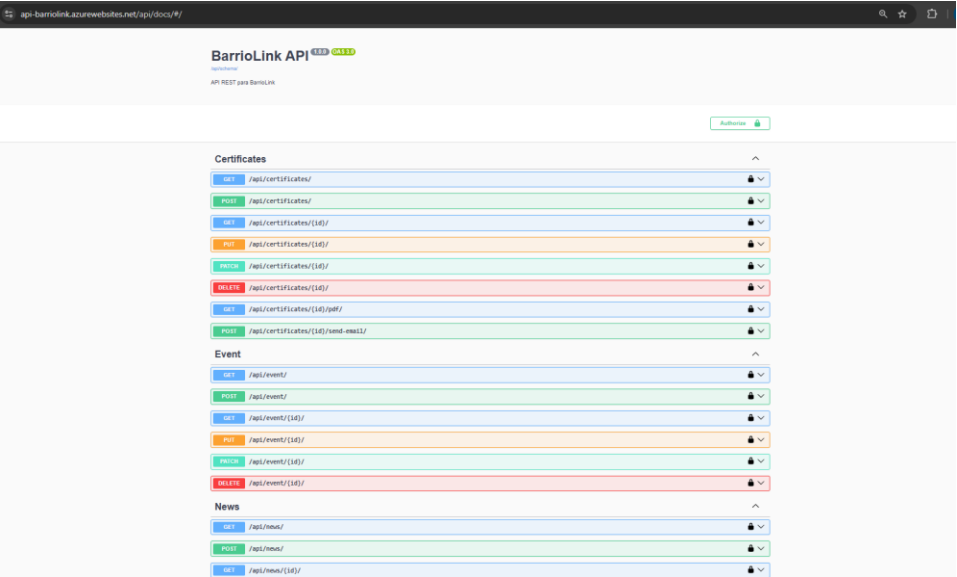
api-barriolink.azurewebsites.net/api/docs/#/

BarrioLink API 1.0.0 OAS 3.0

/api/schema/

API REST para BarrioLink

Authorize

Certificates

GET /api/certificates/

POST /api/certificates/

GET /api/certificates/{id}/

PUT /api/certificates/{id}/

PATCH /api/certificates/{id}/

DELETE /api/certificates/{id}/

GET /api/certificates/{id}/pdf/

POST /api/certificates/{id}/send-email/

Event

GET /api/event/

POST /api/event/

GET /api/event/{id}/

PUT /api/event/{id}/

PATCH /api/event/{id}/

DELETE /api/event/{id}/

News

GET /api/news/

POST /api/news/

GET /api/news/{id}/